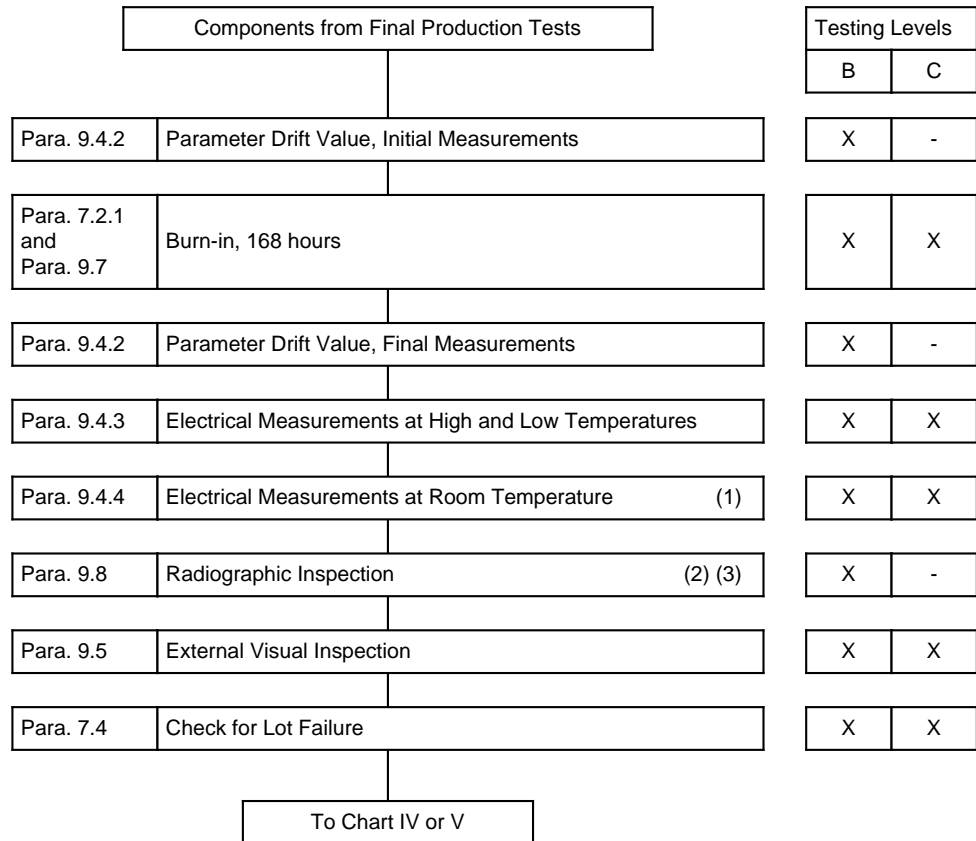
Components from Final Production Tests

| Testing Levels | |
|---|---|
| B | C |

| | | B | C |
|---|---|---|---|
| Para. 9.4.2 | Parameter Drift Value, Initial Measurements | X | - |
| Para. 7.2.1 and Para. 9.7 | Burn-in, 168 hours | X | X |
| Para. 9.4.2 | Parameter Drift Value, Final Measurements | X | - |
| Para. 9.4.3 | Electrical Measurements at High and Low Temperatures | X | X |
| Para. 9.4.4 | Electrical Measurements at Room Temperature (1) | X | X |
| Para. 9.8 | Radiographic Inspection (2) (3) | X | - |
| Para. 9.5 | External Visual Inspection | X | X |
| Para. 7.4 | Check for Lot Failure | X | X |

To Chart IV or V